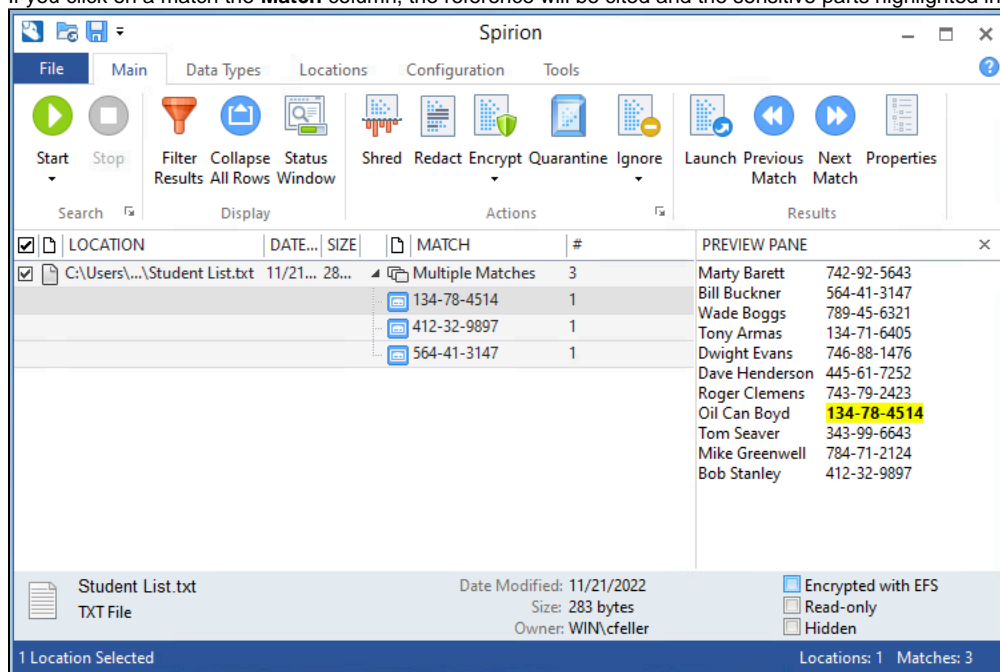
If you click on a match the **Match** column, the reference will be cited and the sensitive parts highlighted in

Spirion

File | Main | Data Types | Locations | Configuration | Tools

Start | Stop | Filter Results | Collapse All Rows | Status Window | Shred | Redact | Encrypt | Quarantine | Ignore | Launch | Previous Match | Next Match | Properties

Search | Display | Actions | Results

| LOCATION | DATE... | SIZE | MATCH | # |
|---|---|---|---|---|
| C:\Users\...\Student List.txt | 11/21... | 28... | Multiple Matches | 3 |
| | | | 134-78-4514 | 1 |
| | | | 412-32-9897 | 1 |
| | | | 564-41-3147 | 1 |

PREVIEW PANE

Marty Barett 742-92-5643
Bill Buckner 564-41-3147
Wade Boggs 789-45-6321
Tony Armas 134-71-6405
Dwight Evans 746-88-1476
Dave Henderson 445-61-7252
Roger Clemens 743-79-2423
Oil Can Boyd 134-78-4514
Tom Seaver 343-99-6643
Mike Greenwell 784-71-2124
Bob Stanley 412-32-9897

Student List.txt
TXT File
Date Modified: 11/21/2022
Size: 283 bytes
Owner: WIN\cfeller
Encrypted with EFS
Read-only
Hidden

1 Location Selected
Locations: 1 Matches: 3